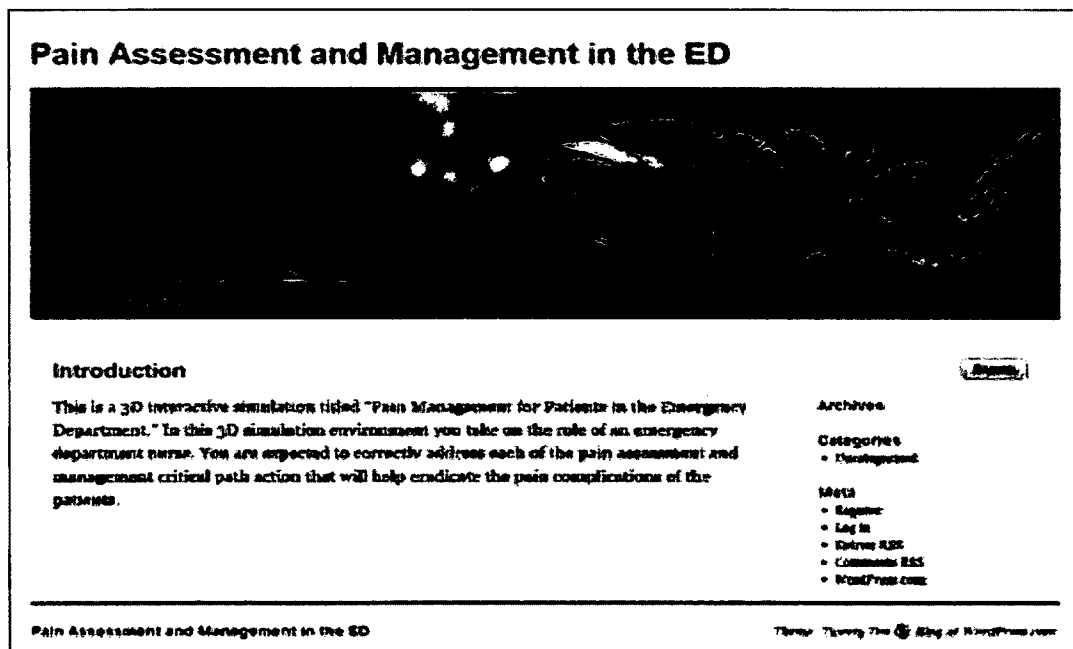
Pain Assessment and Management in the ED

Introduction

This is a 3D interactive simulation titled "Pain Management for Patients in the Emergency Department." In this 3D simulation environment you take on the role of an emergency department nurse. You are expected to correctly address each of the pain assessment and management critical path action that will help eradicate the pain complications of the patients.

Search

Archives

Categories
• Uncategorized

Meta
• Register
• Log in
• Entries RSS
• Comments RSS
• WordPress.com

Pain Assessment and Management in the ED

Theme: Twenty Ten Blog at WordPress.com